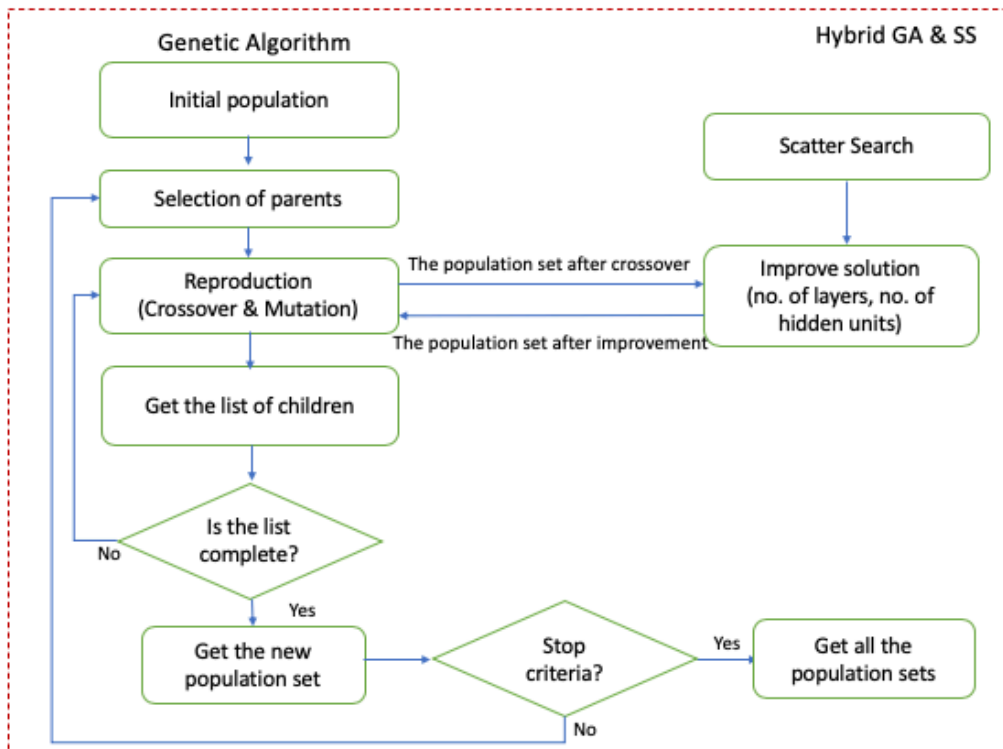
Genetic Algorithm

Hybrid GA & SS

Initial population

Selection of parents

Scatter Search

Reproduction (Crossover & Mutation)

The population set after crossover

Improve solution (no. of layers, no. of hidden units)

The population set after improvement

Get the list of children

Is the list complete?

No

Yes

Get the new population set

Stop criteria?

Yes

Get all the population sets

No